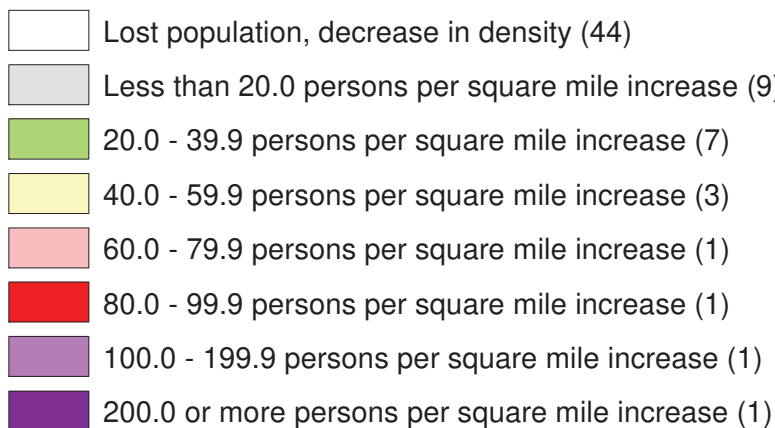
Lost population, decrease in density (44)

Less than 20.0 persons per square mile increase (9)

20.0 - 39.9 persons per square mile increase (7)

40.0 - 59.9 persons per square mile increase (3)

60.0 - 79.9 persons per square mile increase (1)

80.0 - 99.9 persons per square mile increase (1)

100.0 - 199.9 persons per square mile increase (1)

200.0 or more persons per square mile increase (1)